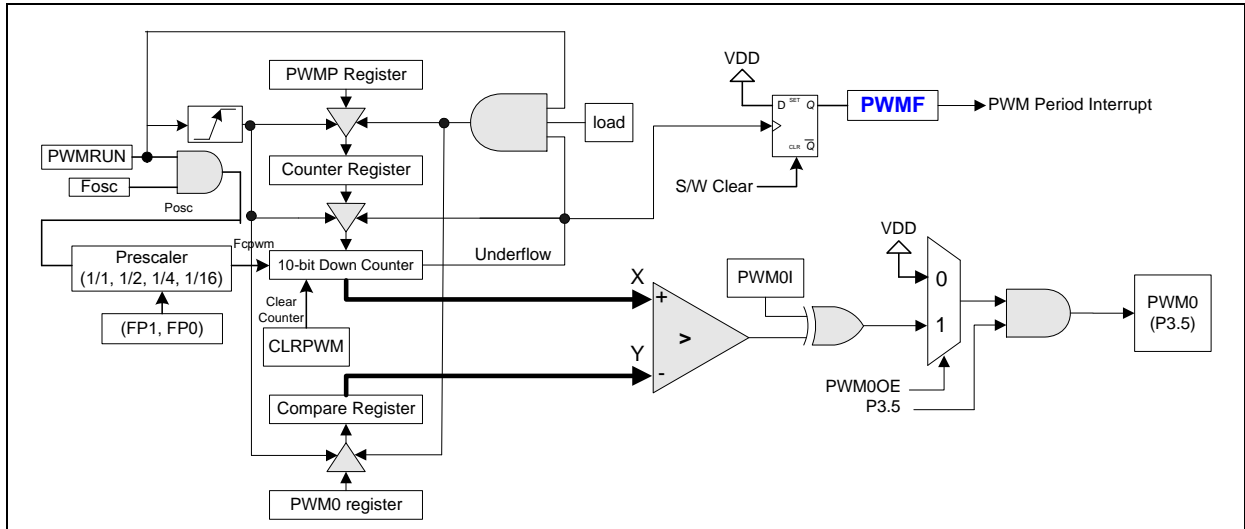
PWMP Register

VDD

D SET Q

PWMF

PWM Period Interrupt

load

CLR $\overline{Q}$

PWMRUN

Fosc

Counter Register

Posc

S/W Clear

Fcpwm

Prescaler (1/1, 1/2, 1/4, 1/16)

10-bit Down Counter

Underflow

VDD

X

PWM0I

+

0

Clear Counter

>

1

(FP1, FP0)

PWM0 (P3.5)

CLRPWM

Y

-

PWM0OE

P3.5

Compare Register

PWM0 register